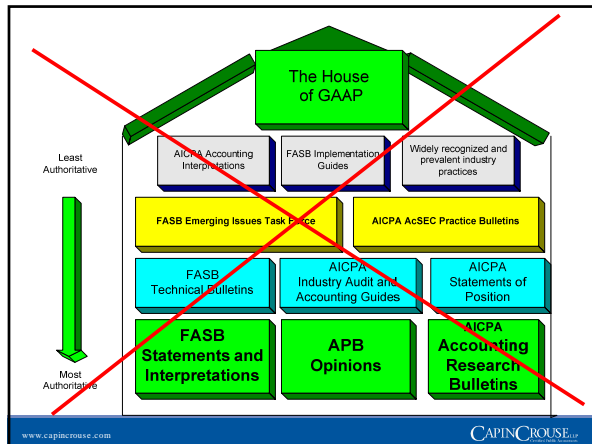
The House of GAAP

Least Authoritative

Most Authoritative

AICPA Accounting Interpretations

FASB Implementation Guides

Widely recognized and prevalent industry practices

FASB Emerging Issues Task Force

AICPA AcSEC Practice Bulletins

FASB Technical Bulletins

AICPA Industry Audit and Accounting Guides

AICPA Statements of Position

FASB Statements and Interpretations

APB Opinions

AICPA Accounting Research Bulletins

www.capincrouse.com

CAPINCROUSE LLP